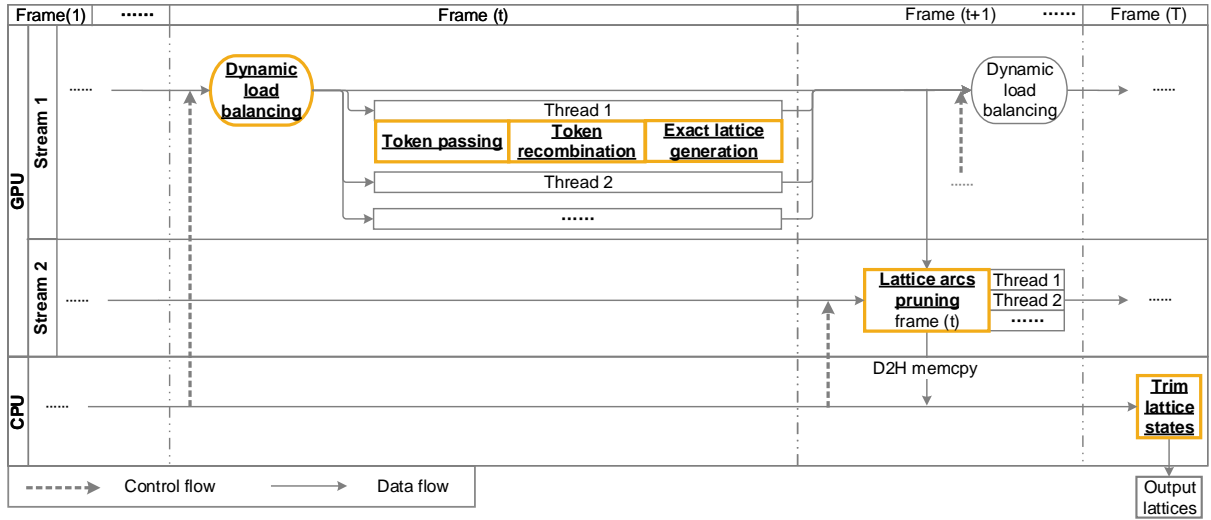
Frame(1) ······ Frame (t) Frame (t+1) ······ Frame (T)

GPU

Stream 1

······

Dynamic load balancing

Thread 1

Token passing

Token recombination

Exact lattice generation

Thread 2

······

Dynamic load balancing

······

······

Stream 2

······

Lattice arcs pruning frame (t)

Thread 1

Thread 2

······

······

CPU

······

D2H memcpy

Trim lattice states

Control flow

Data flow

Output lattices